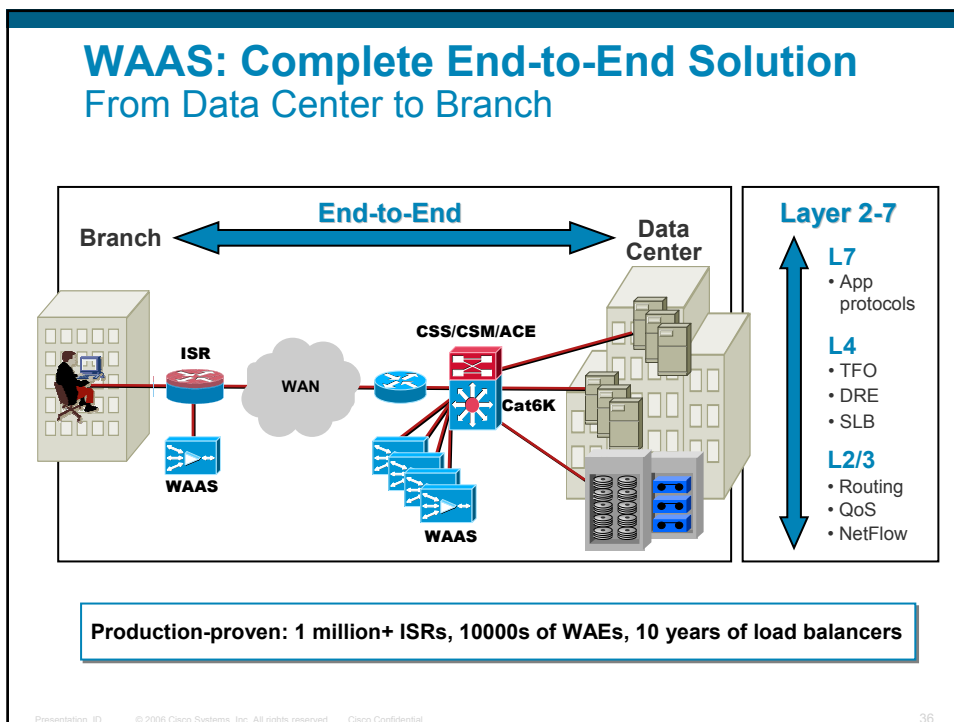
WAAS: Complete End-to-End Solution
From Data Center to Branch

End-to-End

Branch

Data Center

ISR

WAN

CSS/CSM/ACE

Cat6K

WAAS

WAAS

Layer 2-7

L7
• App protocols

L4
• TFO
• DRE
• SLB

L2/3
• Routing
• QoS
• NetFlow

Production-proven: 1 million+ ISRs, 10000s of WAEs, 10 years of load balancers

Presentation_ID © 2006 Cisco Systems, Inc. All rights reserved. Cisco Confidential 36